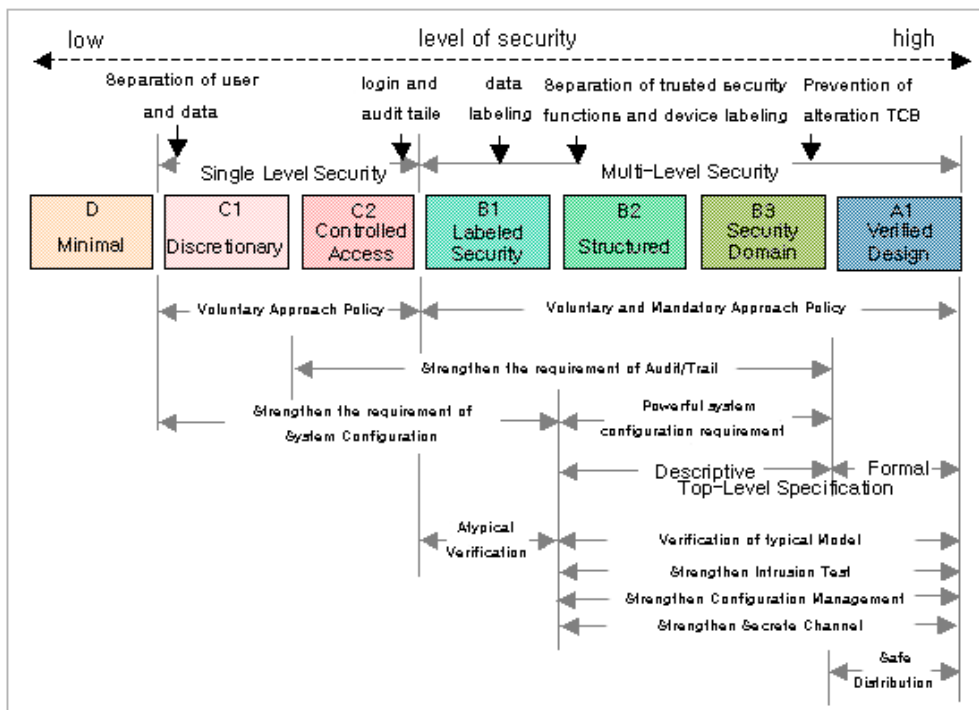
low

level of security

high

Separation of user and data

login and audit taile

data labeling

Separation of trusted security functions and device labeling

Prevention of alteration TCB

Single Level Security

Multi-Level Security

D Minimal

C1 Discretionary

C2 Controlled Access

B1 Labeled Security

B2 Structured

B3 Security Domain

A1 Verified Design

Voluntary Approach Policy

Voluntary and Mandatory Approach Policy

Strengthen the requirement of Audit/Trail

Strengthen the requirement of System Configuration

Powerful system configuration requirement

Descriptive

Formal

Top-Level Specification

Atypical Verification

Verification of typical Model

Strengthen Intrusion Test

Strengthen Configuration Management

Strengthen Secrete Channel

Safe Distribution